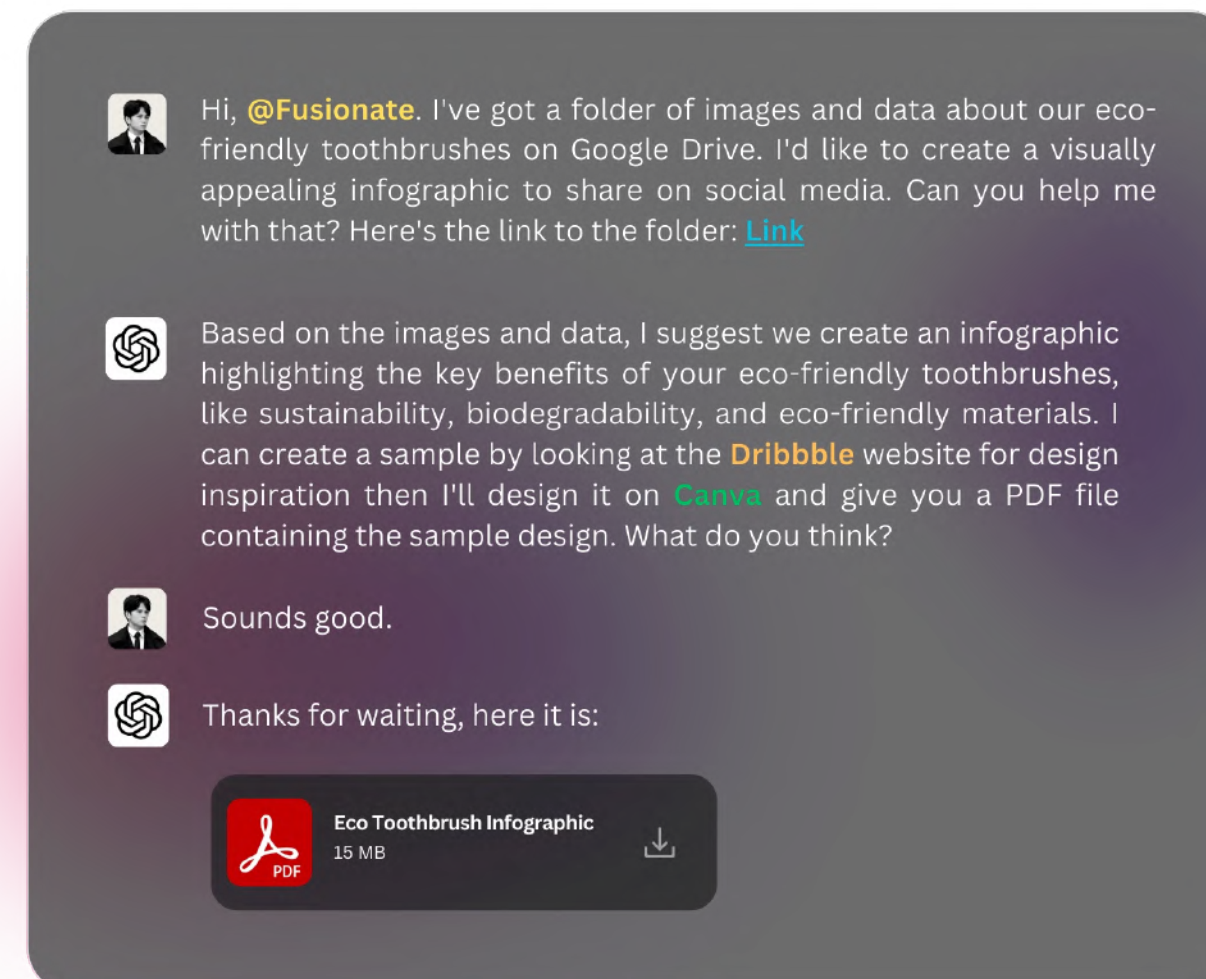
Hi, @Fusionate. I've got a folder of images and data about our eco-friendly toothbrushes on Google Drive. I'd like to create a visually appealing infographic to share on social media. Can you help me with that? Here's the link to the folder: Link

Based on the images and data, I suggest we create an infographic highlighting the key benefits of your eco-friendly toothbrushes, like sustainability, biodegradability, and eco-friendly materials. I can create a sample by looking at the Dribbble website for design inspiration then I'll design it on Canva and give you a PDF file containing the sample design. What do you think?

Sounds good.

Thanks for waiting, here it is:

PDF
Eco Toothbrush Infographic
15 MB